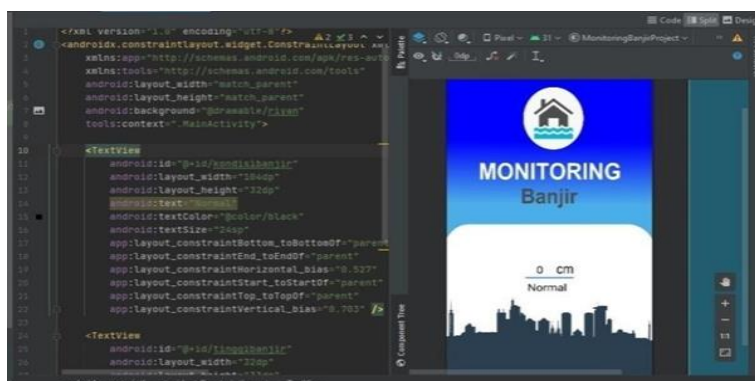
1 <?xml version="1.0" encoding="utf-8"?>
2 <androidx.constraintlayout.widget.ConstraintLayout xml
3 xmlns:app="http://schemas.android.com/apk/res-auto
4 xmlns:tools="http://schemas.android.com/tools"
5 android:layout_width="match_parent"
6 android:layout_height="match_parent"
7 android:background="@drawable/riyan"
8 tools:context=".MainActivity">
9
10 <TextView
11 android:id="@+id/kondisibanjir"
12 android:layout_width="104dp"
13 android:layout_height="32dp"
14 android:text="Normal"
15 android:textColor="@color/black"
16 android:textSize="24sp"
17 app:layout_constraintBottom_toBottomOf="parent"
18 app:layout_constraintEnd_toEndOf="parent"
19 app:layout_constraintHorizontal_bias="0.527"
20 app:layout_constraintStart_toStartOf="parent"
21 app:layout_constraintTop_toTopOf="parent"
22 app:layout_constraintVertical_bias="0.703" />
23
24 <TextView
25 android:id="@+id/tinggibanjir"
26 android:layout_width="32dp"

A2 ✓3

Code Split Design

Palette

Component Tree

Pixel 31 MonitoringBanjirProject

0dp

MONITORING
Banjir

0 cm
Normal

1:1